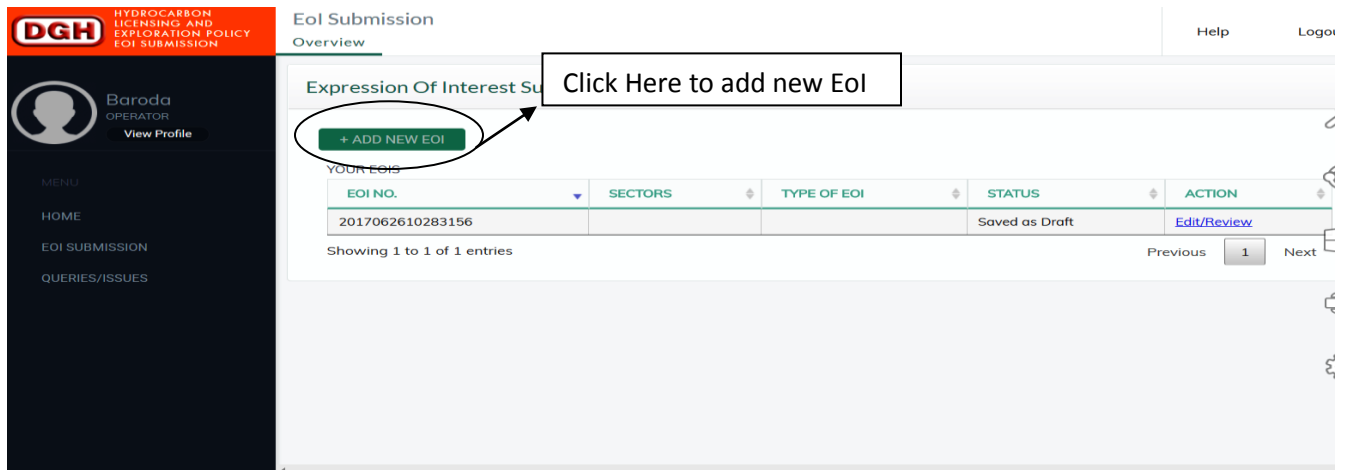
DGH HYDROCARBON LICENSING AND EXPLORATION POLICY EOI SUBMISSION

EoI Submission
Overview

Help
Logou

Baroda
OPERATOR
View Profile

MENU
HOME
EOI SUBMISSION
QUERIES/ISSUES

Expression Of Interest Su

Click Here to add new EoI

+ ADD NEW EOI

YOUR EOIS

| EOI NO. | SECTORS | TYPE OF EOI | STATUS | ACTION |
|---|---|---|---|---|
| 2017062610283156 | | | Saved as Draft | Edit/Review |

Showing 1 to 1 of 1 entries

Previous 1 Next